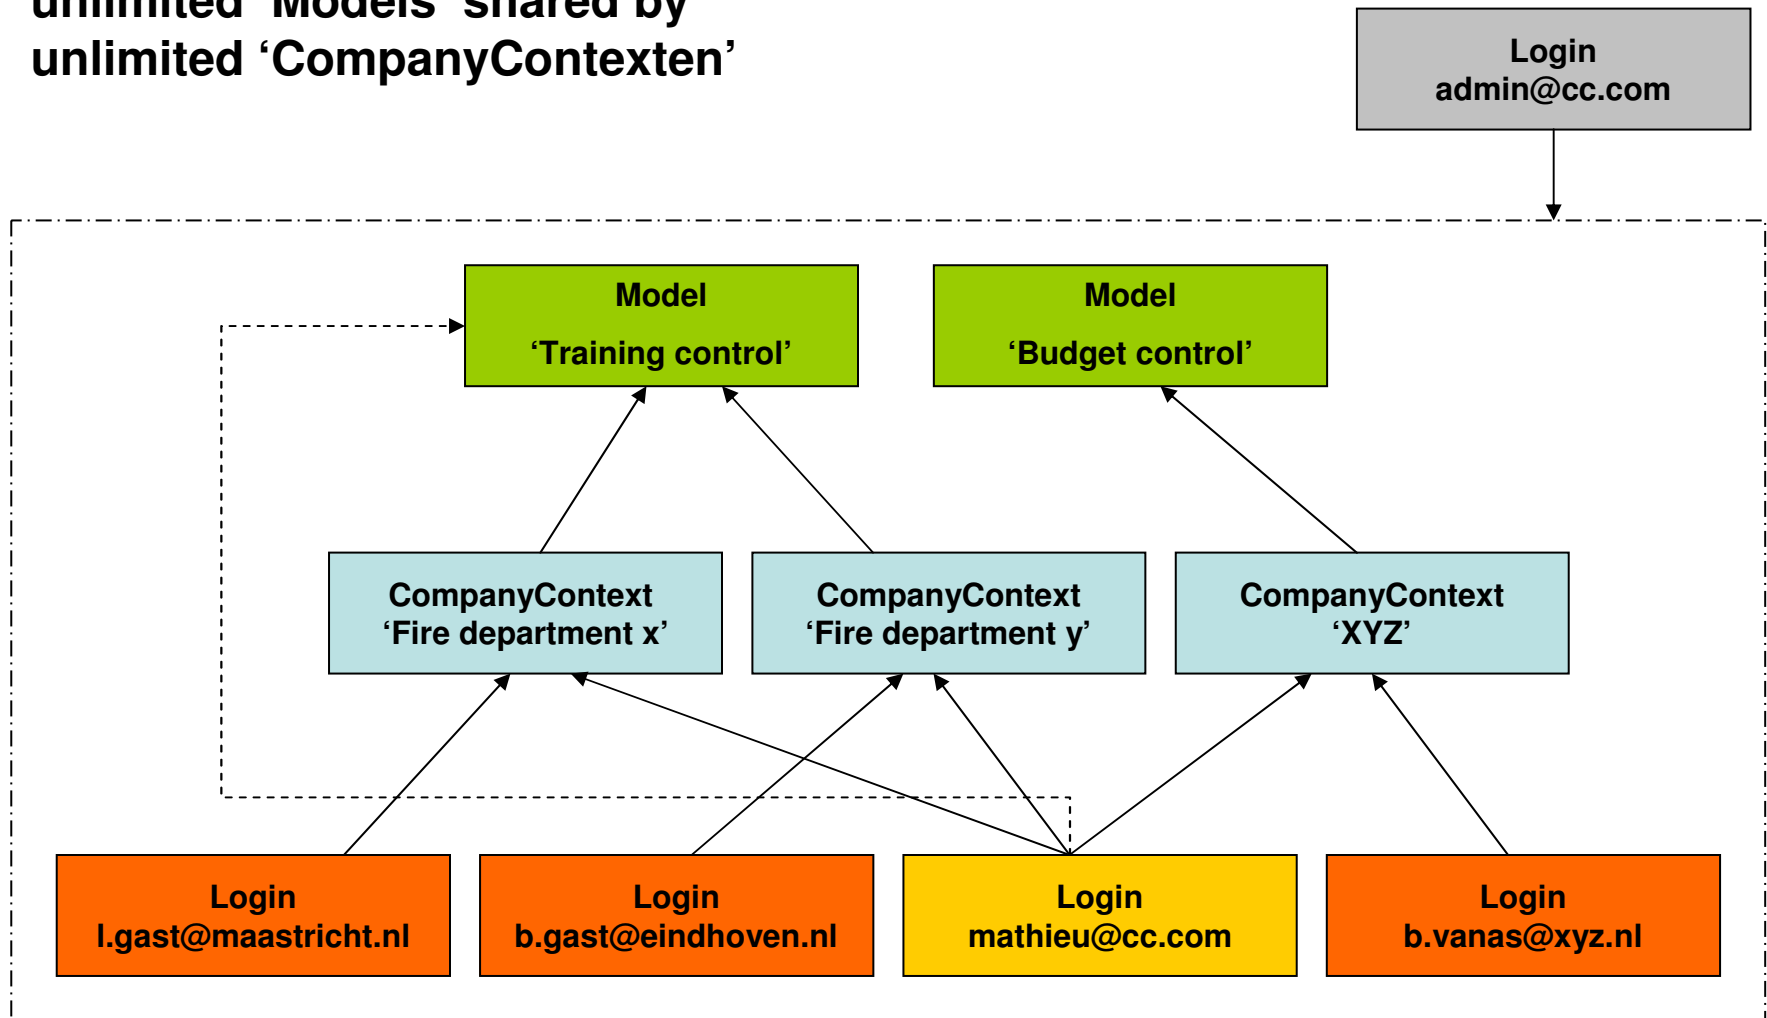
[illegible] 'Models' shared by
unlimited 'CompanyContexten'

Login
admin@cc.com

Model
'Training control'

Model
'Budget control'

CompanyContext
'Fire department x'

CompanyContext
'Fire department y'

CompanyContext
'XYZ'

Login
l.gast@maastricht.nl

Login
b.gast@eindhoven.nl

Login
mathieu@cc.com

Login
b.vanas@xyz.nl